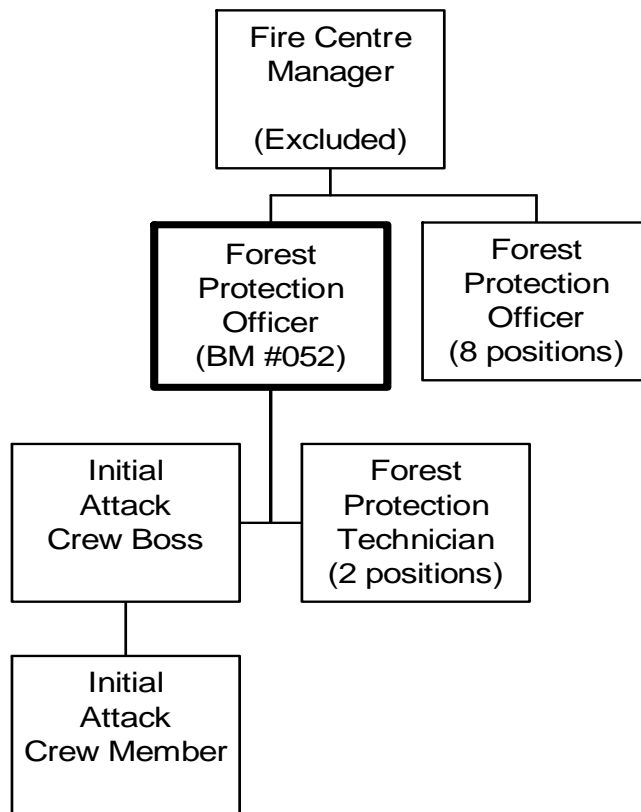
Fire Centre Manager

(Excluded)

Forest Protection Officer (BM #052)

Forest Protection Officer (8 positions)

Initial Attack Crew Boss

Forest Protection Technician (2 positions)

Initial Attack Crew Member